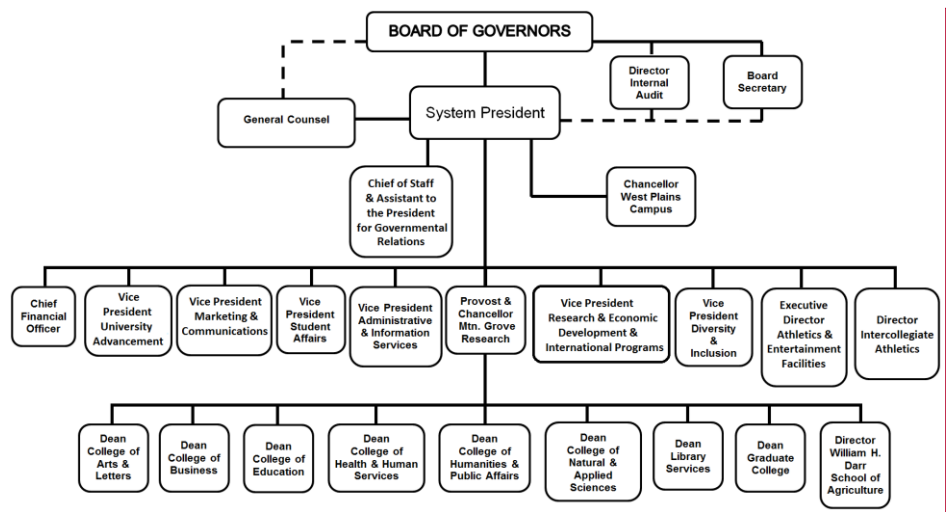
BOARD OF GOVERNORS

General Counsel

System President

Director Internal Audit

Board Secretary

Chief of Staff & Assistant to the President for Governmental Relations

Chancellor West Plains Campus

Chief Financial Officer

Vice President University Advancement

Vice President Marketing & Communications

Vice President Student Affairs

Vice President Administrative & Information Services

Provost & Chancellor Mtn. Grove Research

Vice President Research & Economic Development & International Programs

Vice President Diversity & Inclusion

Executive Director Athletics & Entertainment Facilities

Director Intercollegiate Athletics

Dean College of Arts & Letters

Dean College of Business

Dean College of Education

Dean College of Health & Human Services

Dean College of Humanities & Public Affairs

Dean College of Natural & Applied Sciences

Dean Library Services

Dean Graduate College

Director William H. Darr School of Agriculture